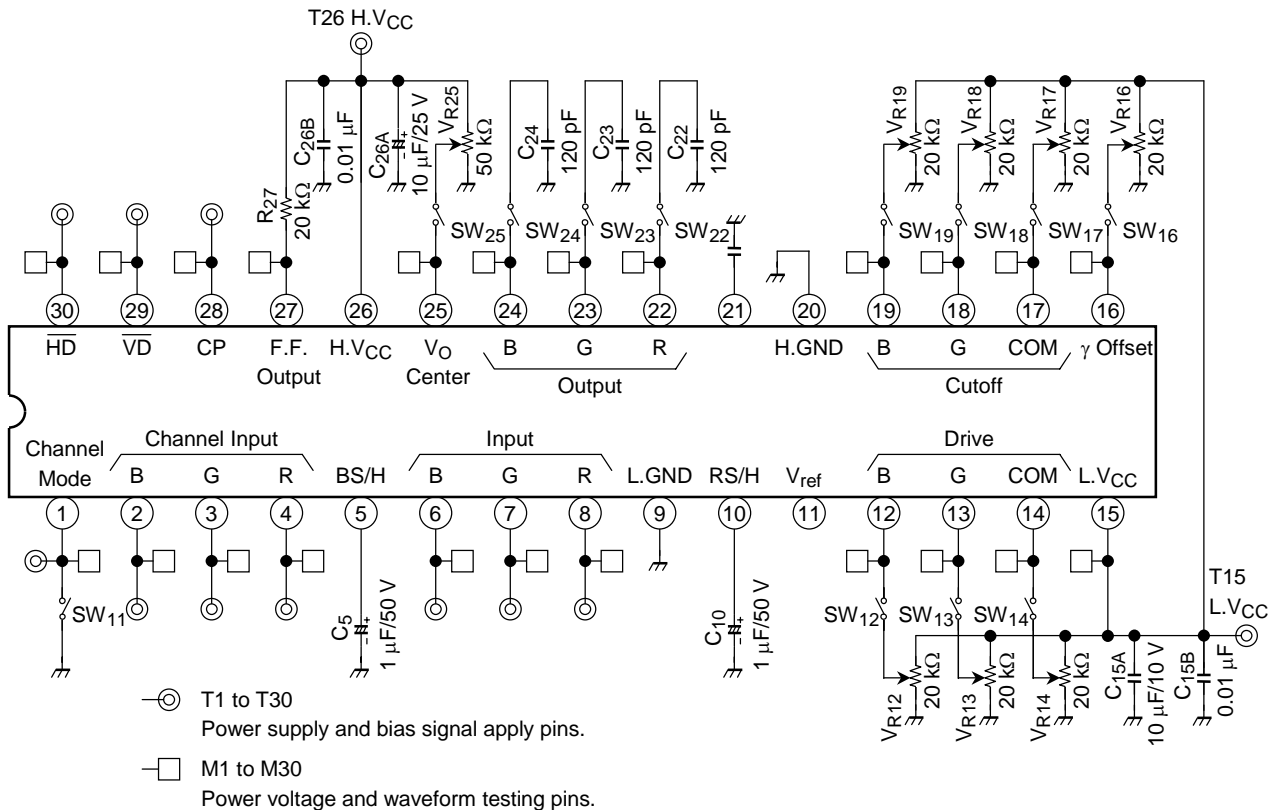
T26 $H.V_{CC}$

$C_{26B}$ 0.01 µF
$C_{26A}$ 10 µF/25 V
$V_{R25}$ 50 kΩ
$C_{24}$ 120 pF
$C_{23}$ 120 pF
$C_{22}$ 120 pF
$V_{R19}$ 20 kΩ
$V_{R18}$ 20 kΩ
$V_{R17}$ 20 kΩ
$V_{R16}$ 20 kΩ
$R_{27}$ 20 kΩ

$SW_{25}$ $SW_{24}$ $SW_{23}$ $SW_{22}$ $SW_{19}$ $SW_{18}$ $SW_{17}$ $SW_{16}$

30 29 28 27 26 25 24 23 22 21 20 19 18 17 16

$\overline{HD}$ $\overline{VD}$ CP F.F. Output $H.V_{CC}$ $V_O$ Center B G R Output H.GND B G COM Cutoff γ Offset

Channel Mode
Channel Input B G R
BS/H
Input B G R
L.GND RS/H $V_{ref}$
Drive B G COM
$L.V_{CC}$

1 2 3 4 5 6 7 8 9 10 11 12 13 14 15

$SW_{11}$
$C_5$ 1 µF/50 V
$C_{10}$ 1 µF/50 V
$SW_{12}$ $SW_{13}$ $SW_{14}$
T15 $L.V_{CC}$
$V_{R12}$ 20 kΩ
$V_{R13}$ 20 kΩ
$V_{R14}$ 20 kΩ
$C_{15A}$ 10 µF/10 V
$C_{15B}$ 0.01 µF

T1 to T30
Power supply and bias signal apply pins.

M1 to M30
Power voltage and waveform testing pins.